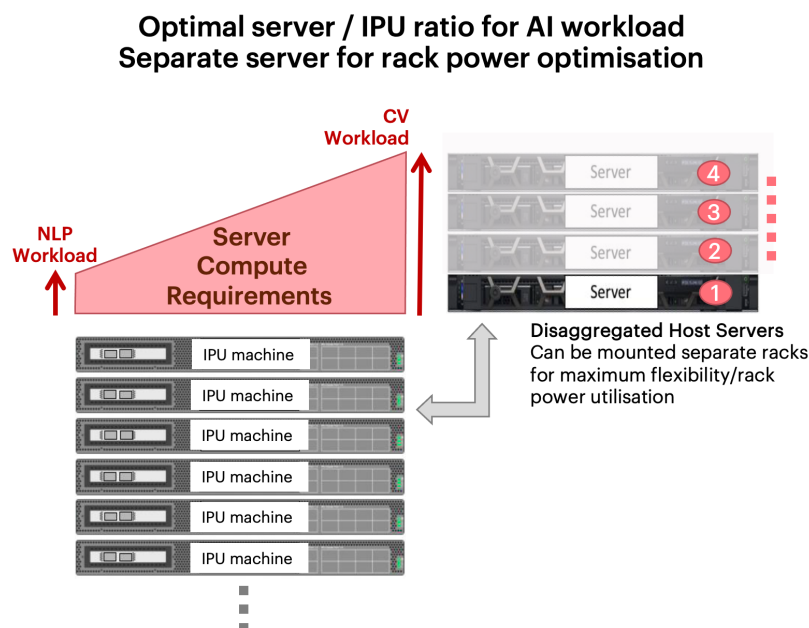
Optimal server / IPU ratio for AI workload
Separate server for rack power optimisation

CV Workload

NLP Workload

Server Compute Requirements

Server 4
Server 3
Server 2
Server 1

Disaggregated Host Servers
Can be mounted separate racks for maximum flexibility/rack power utilisation

IPU machine
IPU machine
IPU machine
IPU machine
IPU machine
IPU machine